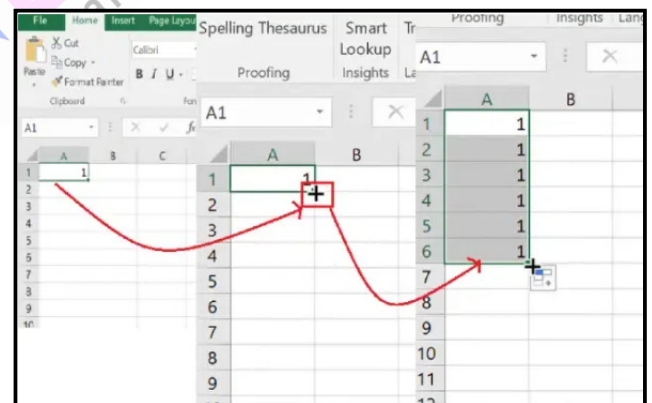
File Home Insert Page Layout
Cut
Copy
Paste
Format Painter
Clipboard
Calibri
B I U
Fon
A1
fx
A B C
1 1
2
3
4
5
6
7
8
9
10

Spelling Thesaurus
Proofing
Smart Lookup
Insights
Tr
La
A1
A B
1 1
2
3
4
5
6
7
8
9

Proofing
Insights
Lan
A1
A B
1 1
2 1
3 1
4 1
5 1
6 1
7
8
9
10
11